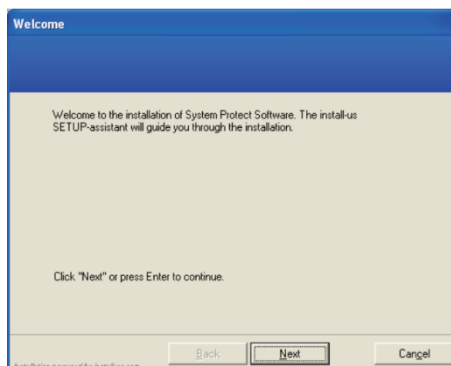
Welcome

Welcome to the installation of System Protect Software. The install-us SETUP-assistant will guide you through the installation.

Click "Next" or press Enter to continue.

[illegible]

Back

Next

Cancel